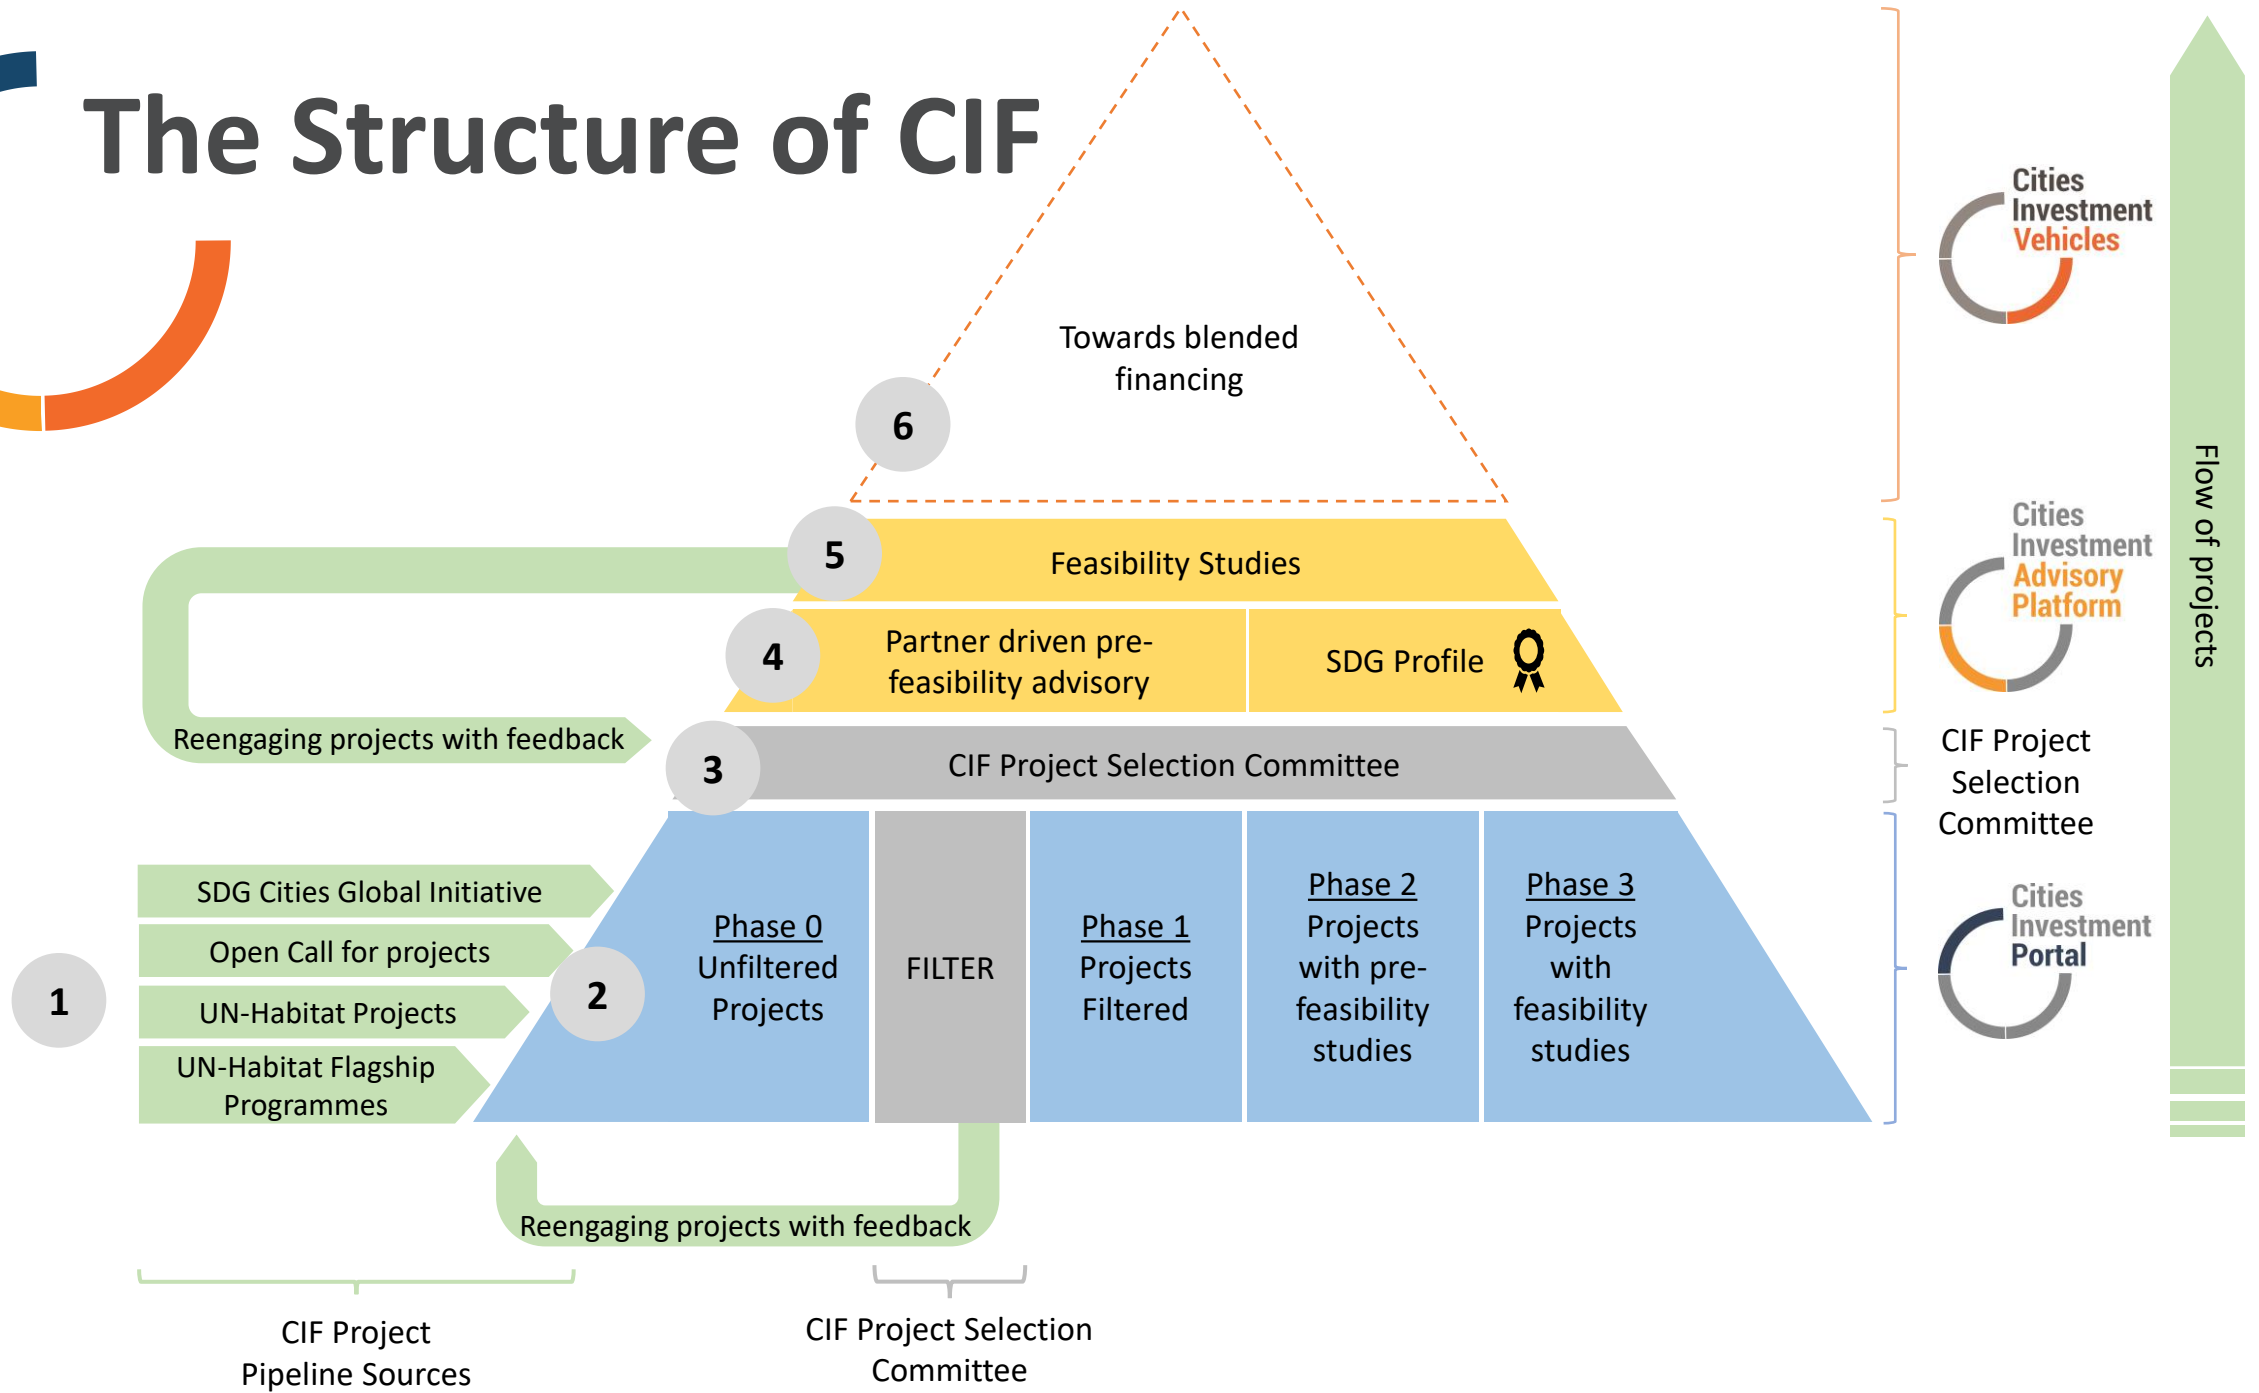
The Structure of CIF

Towards blended financing

6

5

Feasibility Studies

4

Partner driven pre-feasibility advisory

SDG Profile

Reengaging projects with feedback

3

CIF Project Selection Committee

SDG Cities Global Initiative

Open Call for projects

UN-Habitat Projects

UN-Habitat Flagship Programmes

1

2

Phase 0
Unfiltered Projects

FILTER

Phase 1
Projects Filtered

Phase 2
Projects with pre-feasibility studies

Phase 3
Projects with feasibility studies

Reengaging projects with feedback

CIF Project Pipeline Sources

CIF Project Selection Committee

Cities Investment Vehicles

Cities Investment Advisory Platform

CIF Project Selection Committee

Cities Investment Portal

Flow of projects